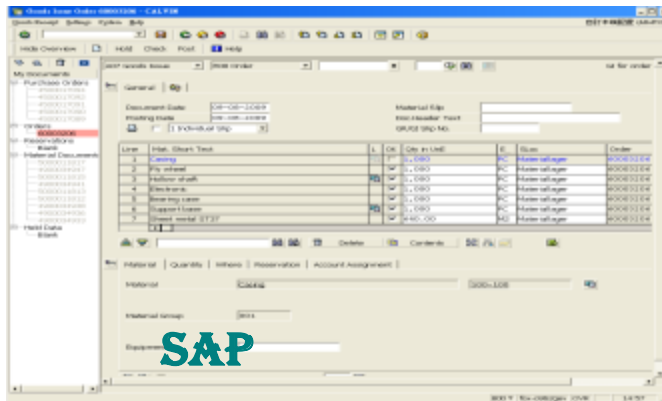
Goods Issue Order 60003208 - CALVIN

Goods Receipt Settings System Help

Hide Overview Hold Check Post Help

My Documents
Purchase Orders
Orders
60003208
Reservations
Blank
Material Documents
Held Data
Blank

A07 Goods Issue R08 Order

General

Document Date 08-08-2009
Posting Date 08-08-2009
1 Individual Slip

Material Slip
Doc.Header Text
GR/GI Slip No.

| Line | Mat. Short Text | L | OK | Qty in UnE | E | SLoc | Order |
|---|---|---|---|---|---|---|---|
| 1 | Casing | | | 1.000 | PC | Materiallager | 60003208 |
| 2 | Fly wheel | | | 1.000 | PC | Materiallager | 60003208 |
| 3 | Hollow shaft | | | 1.000 | PC | Materiallager | 60003208 |
| 4 | Electronic | | | 1.000 | PC | Materiallager | 60003208 |
| 5 | Bearing case | | | 1.000 | PC | Materiallager | 60003208 |
| 6 | Support base | | | 1.000 | PC | Materiallager | 60003208 |
| 7 | Sheet metal ST37 | | | 440.00 | M2 | Materiallager | 60003208 |

Delete Contents

Material Quantity Where Reservation Account Assignment

Material Casing 100-100

Material Group 001

Equipment

SAP